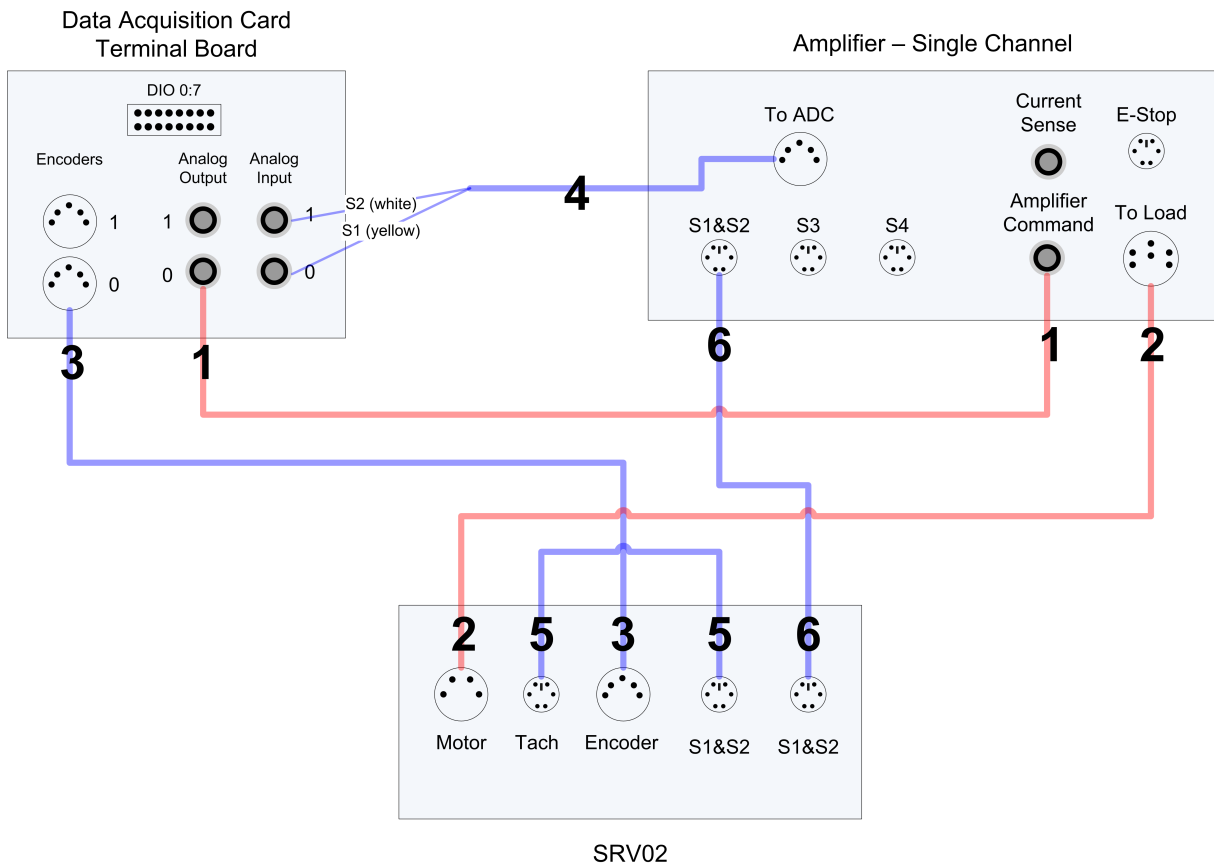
Data Acquisition Card
Terminal Board

DIO 0:7

Encoders

Analog Output

Analog Input

1

1

1

0

0

0

S2 (white)

S1 (yellow)

4

Amplifier – Single Channel

To ADC

Current Sense

E-Stop

Amplifier Command

To Load

S1&S2

S3

S4

3

1

6

1

2

2

5

3

5

6

Motor

Tach

Encoder

S1&S2

S1&S2

SRV02